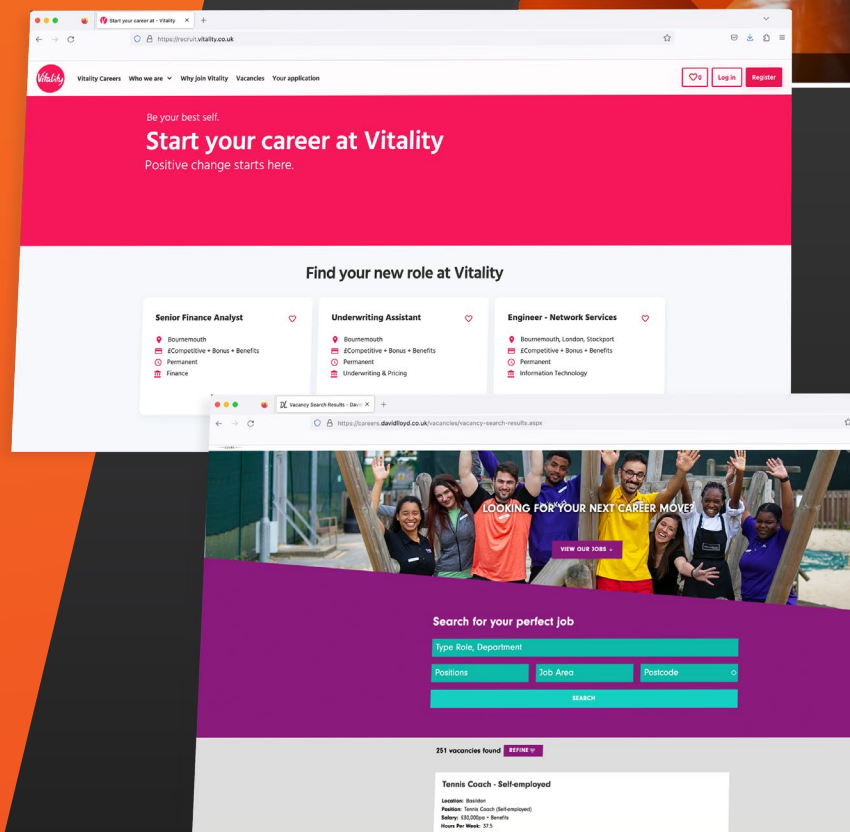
Start your career at Vitality
https://recruit.vitality.co.uk

Vitality

Vitality Careers Who we are Why join Vitality Vacancies Your application

0 Log in Register

Be your best self.

Start your career at Vitality

Positive change starts here.

Find your new role at Vitality

Senior Finance Analyst
Bournemouth
£Competitive + Bonus + Benefits
Permanent
Finance

Underwriting Assistant
Bournemouth
£Competitive + Bonus + Benefits
Permanent
Underwriting & Pricing

Engineer - Network Services
Bournemouth, London, Stockport
£Competitive + Bonus + Benefits
Permanent
Information Technology

Vacancy Search Results - David
https://careers.davidlloyd.co.uk/vacancies/vacancy-search-results.aspx

LOOKING FOR YOUR NEXT CAREER MOVE?

VIEW OUR JOBS

Search for your perfect job

Type Role, Department

Positions

Job Area

Postcode

SEARCH

251 vacancies found REFINE

Tennis Coach - Self-employed

Location: Basildon
Position: Tennis Coach (Self-employed)
Salary: £30,000pa + Benefits
Hours Per Week: 37.5